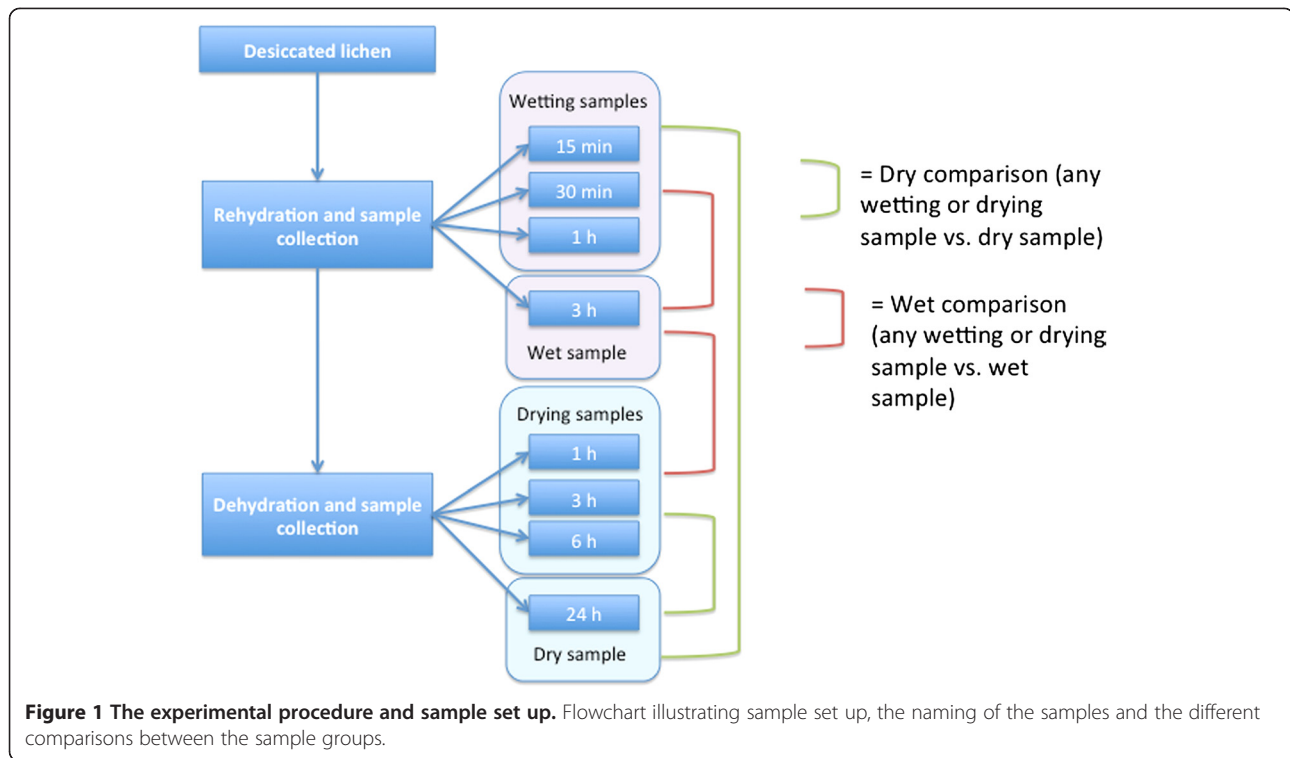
Desiccated lichen

Rehydration and sample collection

Dehydration and sample collection

Wetting samples

15 min

30 min

1 h

3 h

Wet sample

Drying samples

1 h

3 h

6 h

24 h

Dry sample

= Dry comparison (any wetting or drying sample vs. dry sample)

= Wet comparison (any wetting or drying sample vs. wet sample)

**Figure 1 The experimental procedure and sample set up.** Flowchart illustrating sample set up, the naming of the samples and the different comparisons between the sample groups.